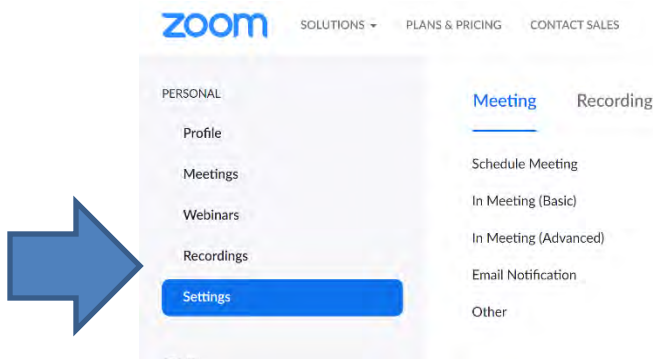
zoom SOLUTIONS ▾ PLANS & PRICING CONTACT SALES

PERSONAL

Profile

Meetings

Webinars

Recordings

Settings

Meeting Recording

Schedule Meeting

In Meeting (Basic)

In Meeting (Advanced)

Email Notification

Other